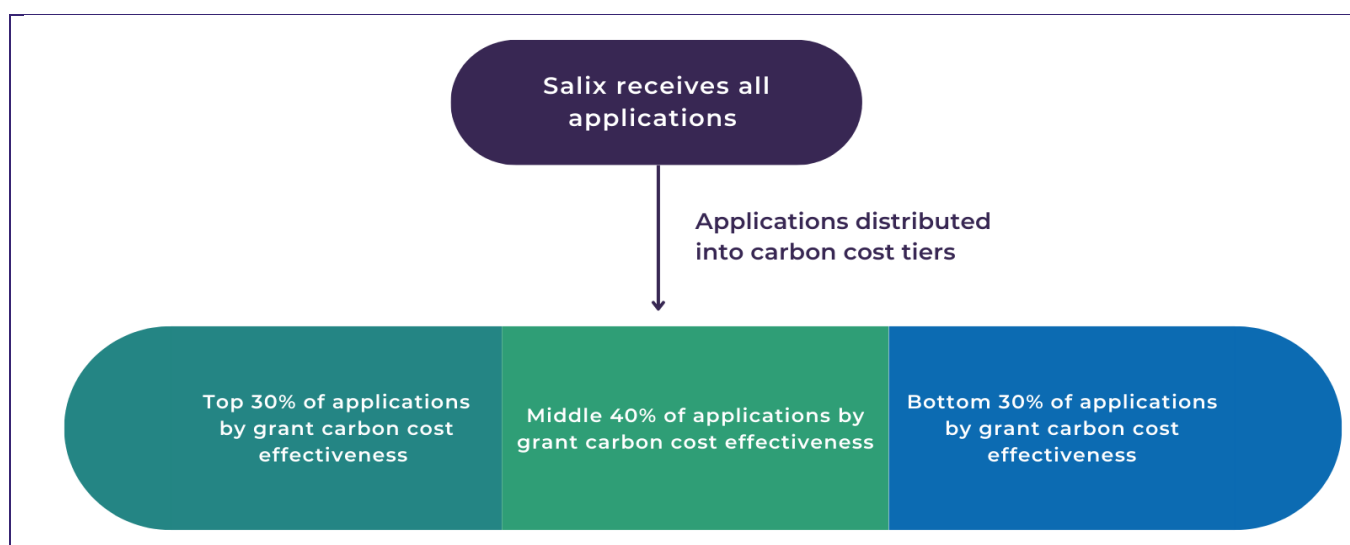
Salix receives all applications

Applications distributed into carbon cost tiers

Top 30% of applications by grant carbon cost effectiveness

Middle 40% of applications by grant carbon cost effectiveness

Bottom 30% of applications by grant carbon cost effectiveness